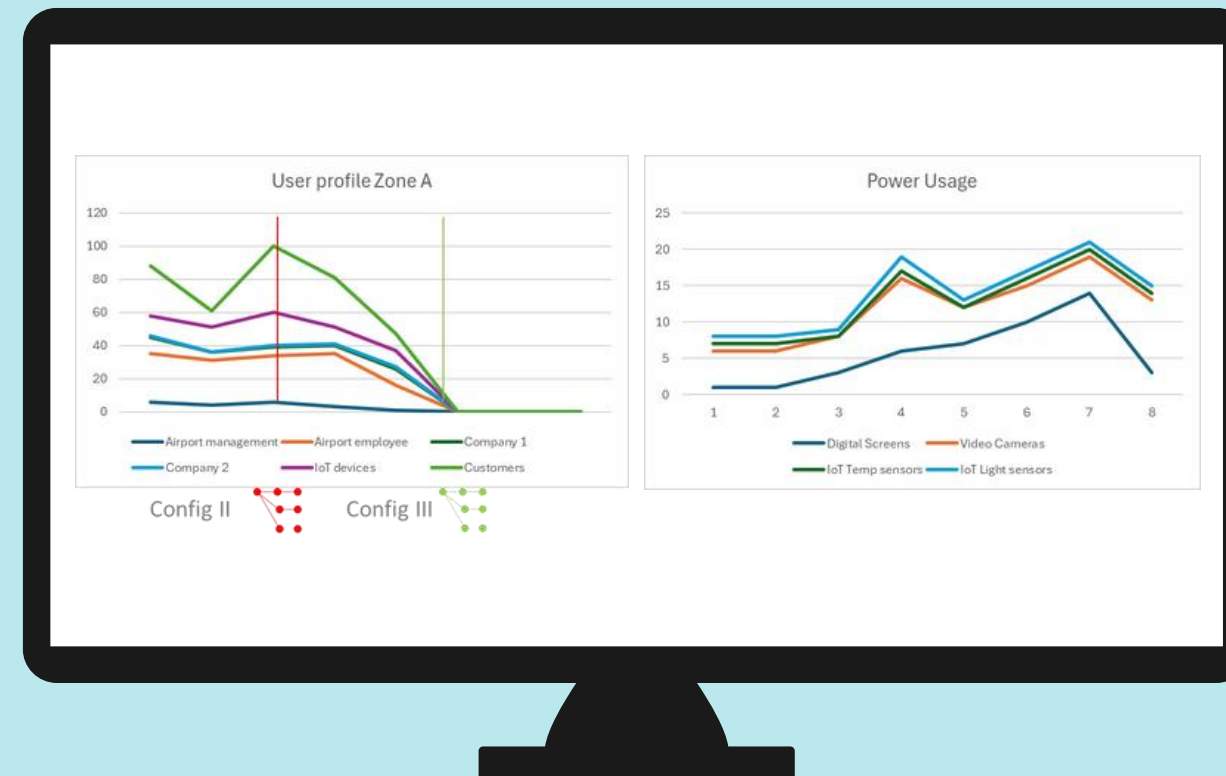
User profile Zone A

120
100
80
60
40
20
0

Airport management
Airport employee
Company 1
Company 2
IoT devices
Customers

Config II
Config III

Power Usage

25
20
15
10
5
0

1 2 3 4 5 6 7 8

Digital Screens
Video Cameras
IoT Temp sensors
IoT Light sensors